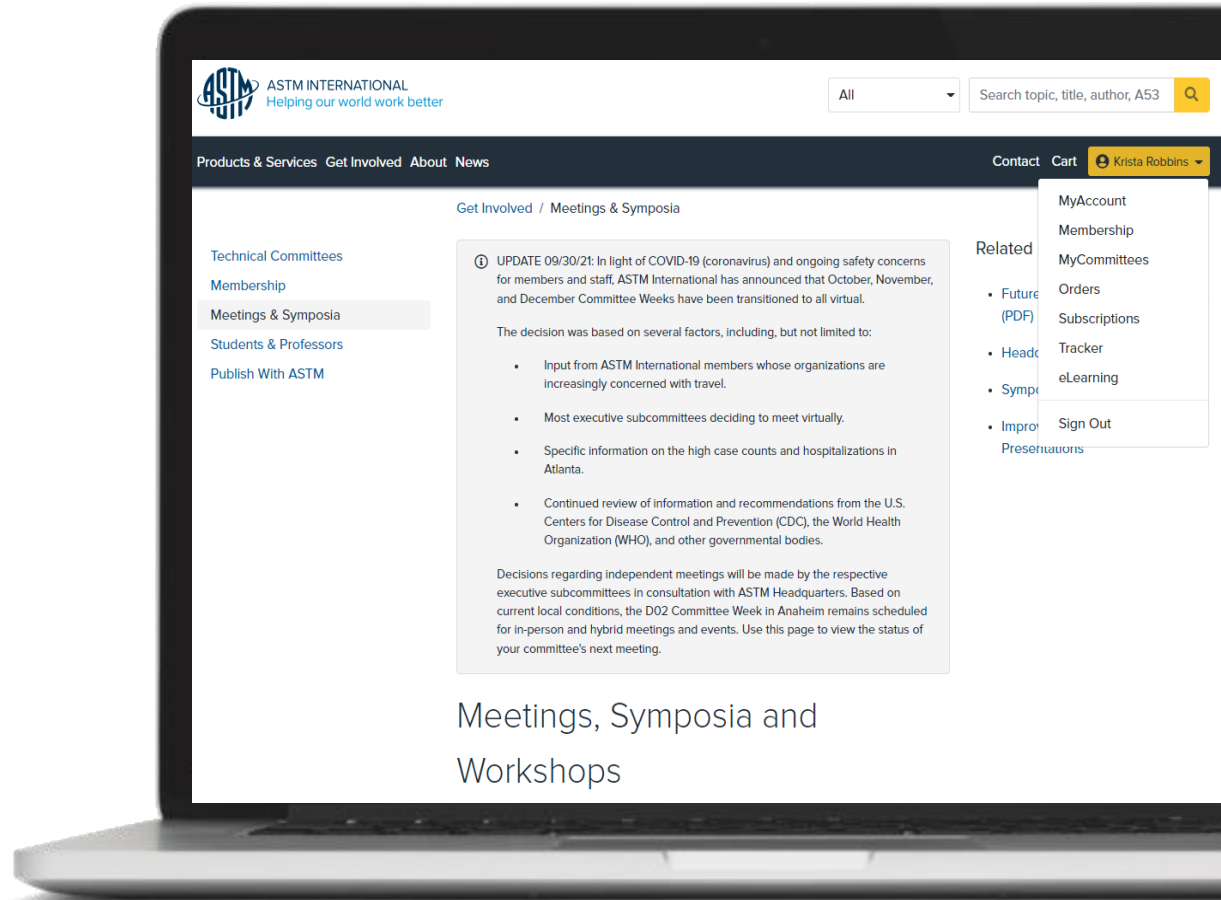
ASTM

ASTM INTERNATIONAL
Helping our world work better

All

Search topic, title, author, A53

Products & Services Get Involved About News

Contact Cart Krista Robbins

MyAccount
Membership
MyCommittees
Orders
Subscriptions
Tracker
eLearning
Sign Out

Get Involved / Meetings & Symposia

Technical Committees
Membership
Meetings & Symposia
Students & Professors
Publish With ASTM

UPDATE 09/30/21: In light of COVID-19 (coronavirus) and ongoing safety concerns for members and staff, ASTM International has announced that October, November, and December Committee Weeks have been transitioned to all virtual.

The decision was based on several factors, including, but not limited to:

- Input from ASTM International members whose organizations are increasingly concerned with travel.
- Most executive subcommittees deciding to meet virtually.
- Specific information on the high case counts and hospitalizations in Atlanta.
- Continued review of information and recommendations from the U.S. Centers for Disease Control and Prevention (CDC), the World Health Organization (WHO), and other governmental bodies.

Decisions regarding independent meetings will be made by the respective executive subcommittees in consultation with ASTM Headquarters. Based on current local conditions, the D02 Committee Week in Anaheim remains scheduled for in-person and hybrid meetings and events. Use this page to view the status of your committee's next meeting.

Related

- Future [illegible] (PDF)
- Head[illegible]
- Sympo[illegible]
- Improv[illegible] Presentations

Meetings, Symposia and Workshops